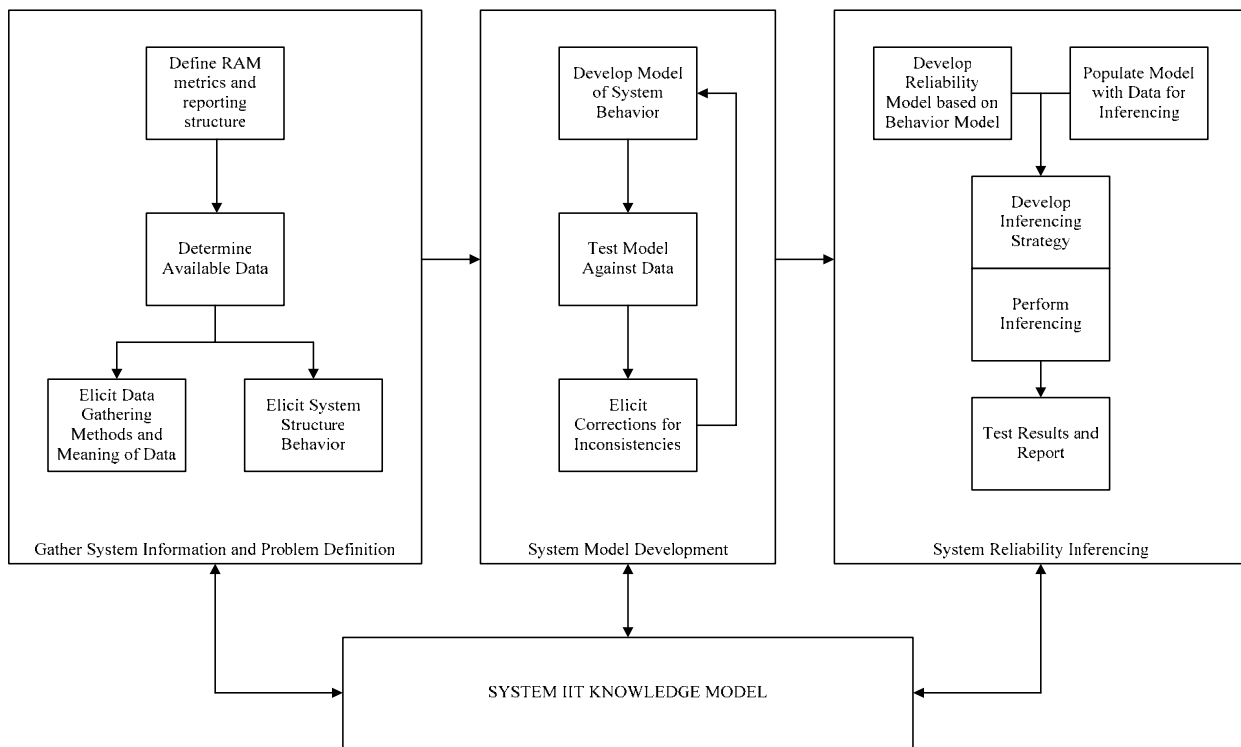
Define RAM metrics and reporting structure

Determine Available Data

Elicit Data Gathering Methods and Meaning of Data

Elicit System Structure Behavior

Gather System Information and Problem Definition

Develop Model of System Behavior

Test Model Against Data

Elicit Corrections for Inconsistencies

System Model Development

Develop Reliability Model based on Behavior Model

Populate Model with Data for Inferencing

Develop Inferencing Strategy

Perform Inferencing

Test Results and Report

System Reliability Inferencing

SYSTEM IIT KNOWLEDGE MODEL